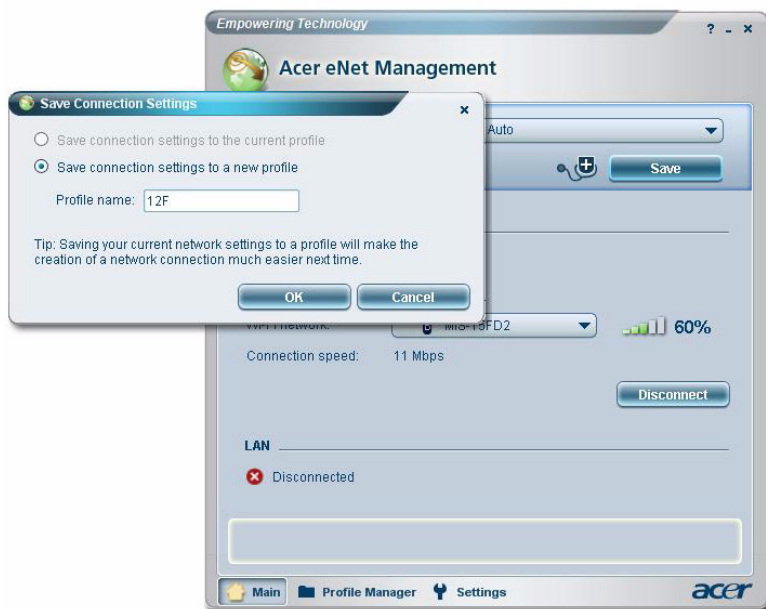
Empowering Technology

? _ ×

Acer eNet Management

Save Connection Settings

×

Save connection settings to the current profile

Save connection settings to a new profile

Profile name: 12F

Tip: Saving your current network settings to a profile will make the creation of a network connection much easier next time.

OK

Cancel

Auto

Save

WiFi network: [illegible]FD2

60%

Connection speed: 11 Mbps

Disconnect

LAN

Disconnected

Main

Profile Manager

Settings

acer